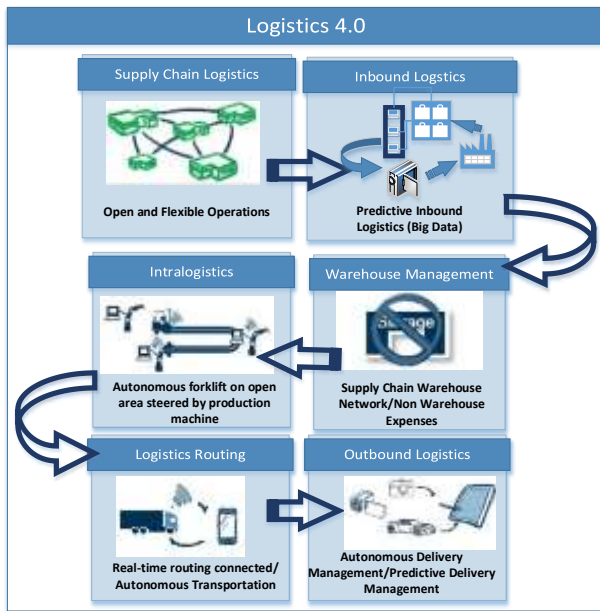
Logistics 4.0

Supply Chain Logistics

Open and Flexible Operations

Inbound Logstics

Predictive Inbound Logistics (Big Data)

Intralogistics

Autonomous forklift on open area steered by production machine

Warehouse Management

Storage

Supply Chain Warehouse Network/Non Warehouse Expenses

Logistics Routing

Real-time routing connected/ Autonomous Transportation

Outbound Logistics

Autonomous Delivery Management/Predictive Delivery Management